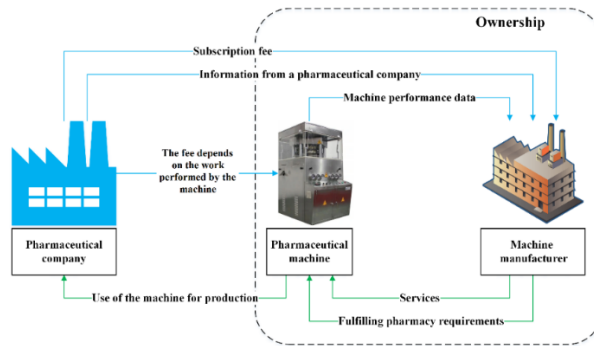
Ownership

Subscription fee

Information from a pharmaceutical company

Machine performance data

The fee depends on the work performed by the machine

Pharmaceutical company

Pharmaceutical machine

Machine manufacturer

Use of the machine for production

Services

Fulfilling pharmacy requirements